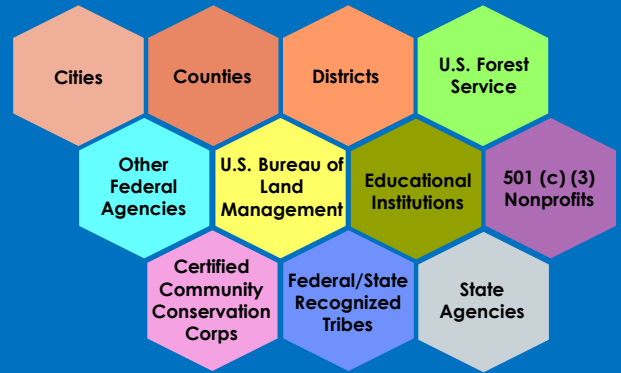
Cities

Counties

Districts

U.S. Forest Service

Other Federal Agencies

U.S. Bureau of Land Management

Educational Institutions

501 (c) (3) Nonprofits

Certified Community Conservation Corps

Federal/State Recognized Tribes

State Agencies